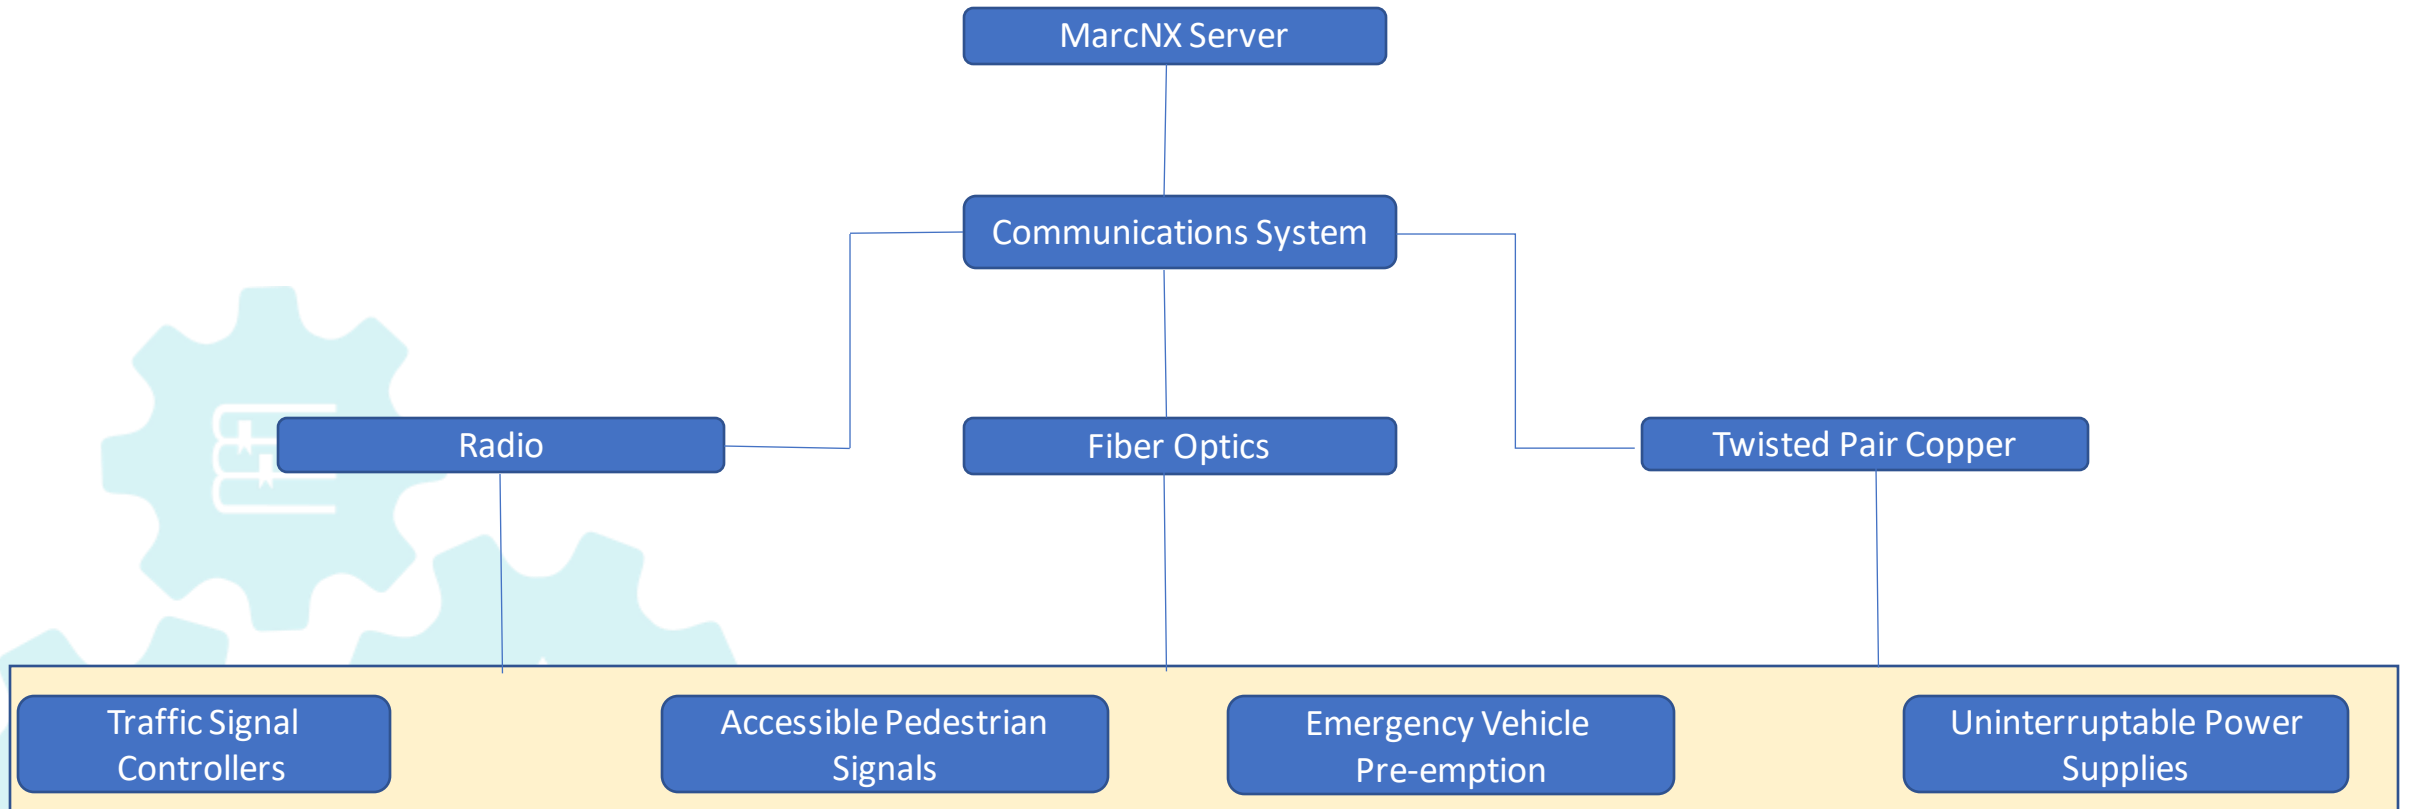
MarcNX Server

Communications System

Radio

Fiber Optics

Twisted Pair Copper

Traffic Signal Controllers

Accessible Pedestrian Signals

Emergency Vehicle Pre-emption

Uninterruptable Power Supplies